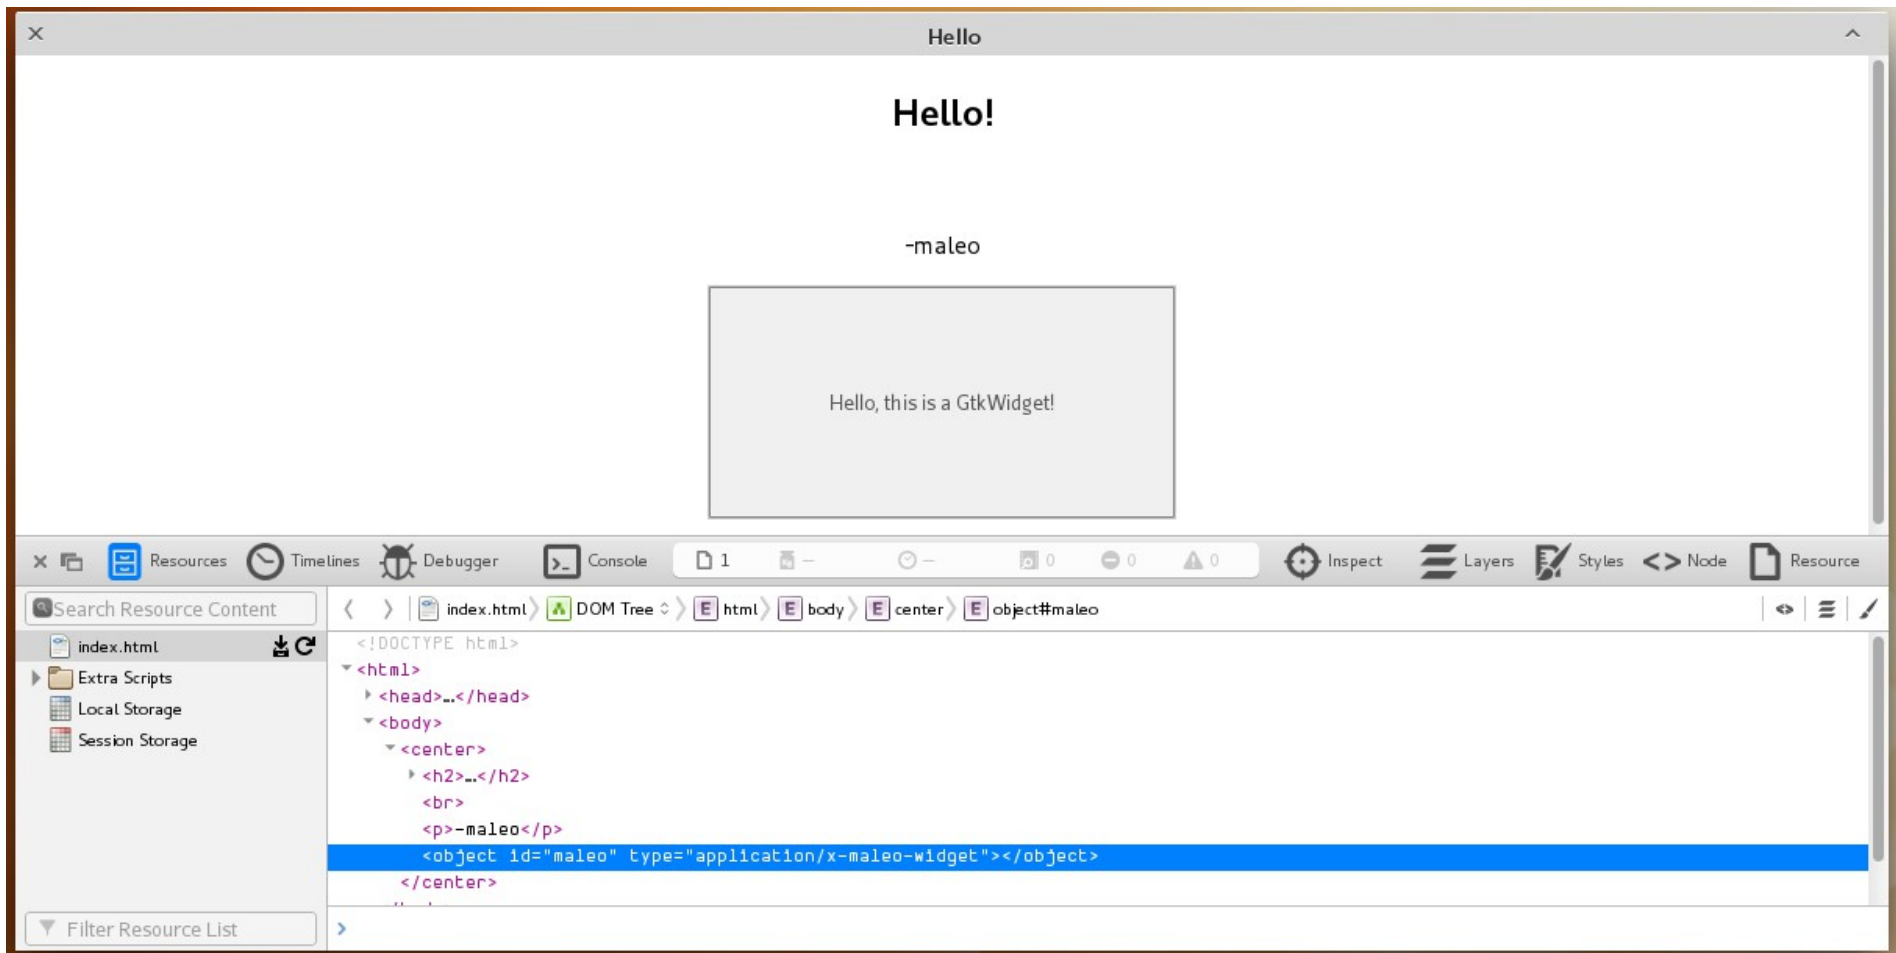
Hello

Hello!

-maleo

Hello, this is a GtkWidget!

Resources Timelines Debugger Console 1 – – 0 0 0 Inspect Layers Styles Node Resource

Search Resource Content

index.html
Extra Scripts
Local Storage
Session Storage

Filter Resource List

index.html DOM Tree html body center object#maleo

<!DOCTYPE html>
<html>
<head>…</head>
<body>
<center>
<h2>…</h2>
<br>
<p>-maleo</p>
<object id="maleo" type="application/x-maleo-widget"></object>
</center>

>